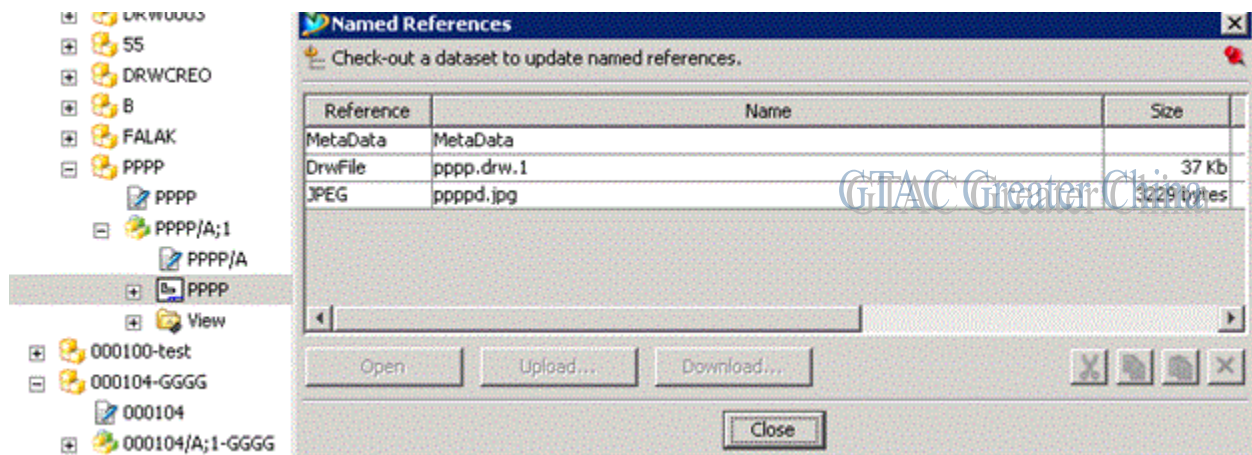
DRW0003
55
DRWCREO
B
FALAK
PPPP
PPPP
PPPP/A;1
PPPP/A
PPPP
View
000100-test
000104-GGGG
000104
000104/A;1-GGGG

Named References

Check-out a dataset to update named references.

| Reference | Name | Size |
|---|---|---|
| MetaData | MetaData | |
| DrwFile | pppp.drw.1 | 37 Kb |
| JPEG | ppppd.jpg | 3229 bytes |

GTAC Greater China

Open
Upload...
Download...
Close